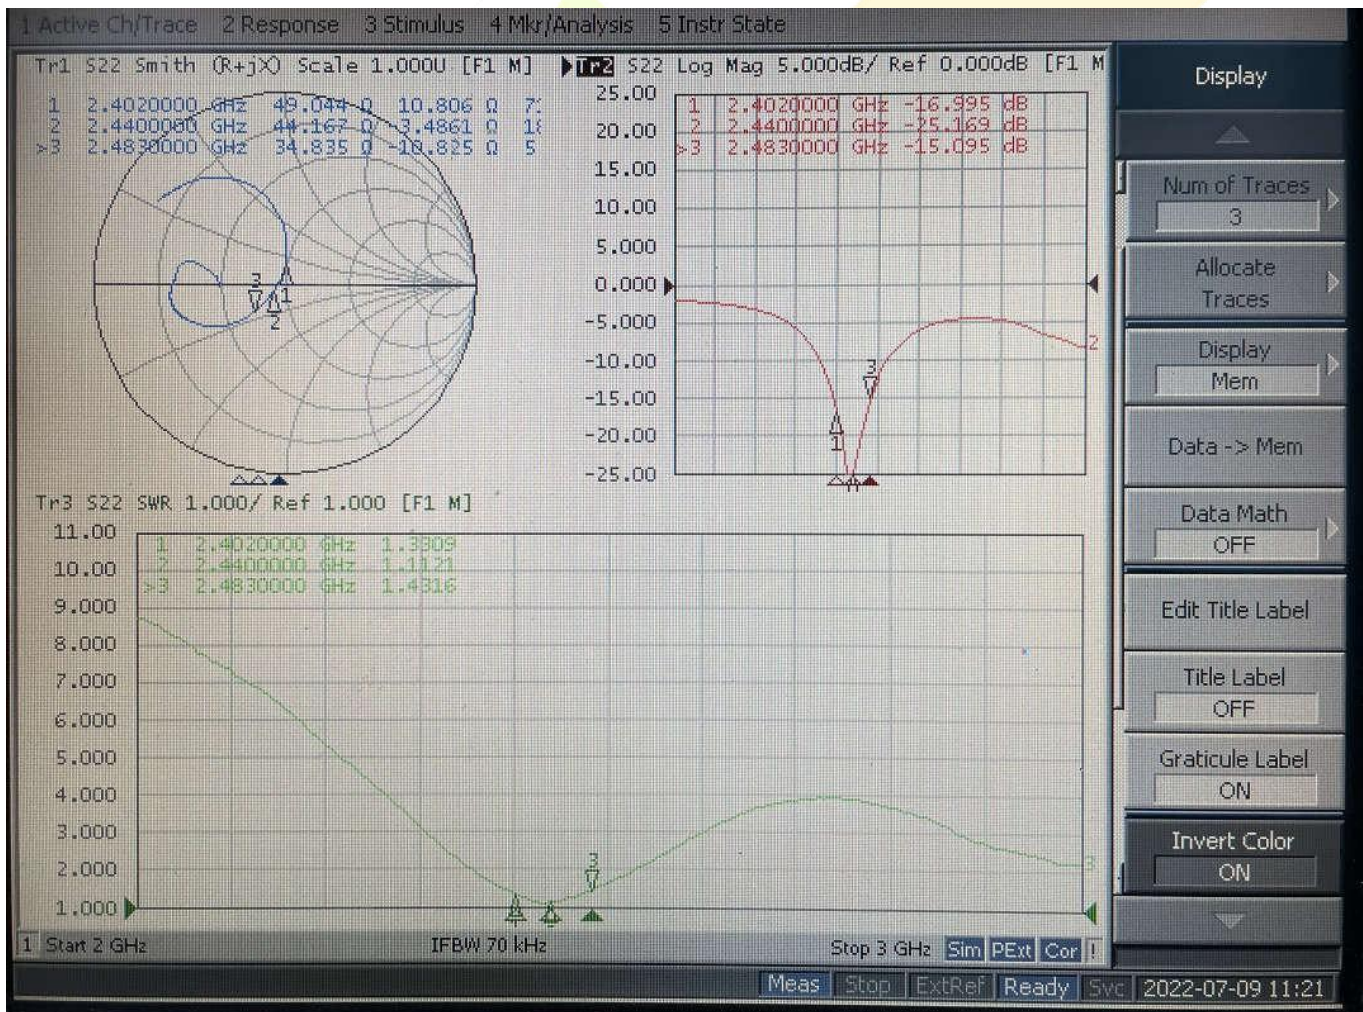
1 Active Ch/Trace 2 Response 3 Stimulus 4 Mkr/Analysis 5 Instr State

Tr1 S22 Smith (R+jX) Scale 1.000U [F1 M]

1 2.4020000 GHz 49.044 Ω 10.806 Ω 7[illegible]
2 2.4400000 GHz 44.167 Ω 3.4861 Ω 1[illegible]
>3 2.4830000 GHz 34.835 Ω -10.825 Ω 5

Tr2 S22 Log Mag 5.000dB/ Ref 0.000dB [F1 M]

1 2.4020000 GHz -16.995 dB
2 2.4400000 GHz -25.169 dB
>3 2.4830000 GHz -15.095 dB

25.00
20.00
15.00
10.00
5.000
0.000
-5.000
-10.00
-15.00
-20.00
-25.00

Tr3 S22 SWR 1.000/ Ref 1.000 [F1 M]

1 2.4020000 GHz 1.3309
2 2.4400000 GHz 1.1121
>3 2.4830000 GHz 1.4316

11.00
10.00
9.000
8.000
7.000
6.000
5.000
4.000
3.000
2.000
1.000

1 Start 2 GHz IFBW 70 kHz Stop 3 GHz Sim PExt Cor

Display
Num of Traces
3
Allocate Traces
Display
Mem
Data -> Mem
Data Math
OFF
Edit Title Label
Title Label
OFF
Graticule Label
ON
Invert Color
ON

Meas Stop ExtRef Ready Svc 2022-07-09 11:21